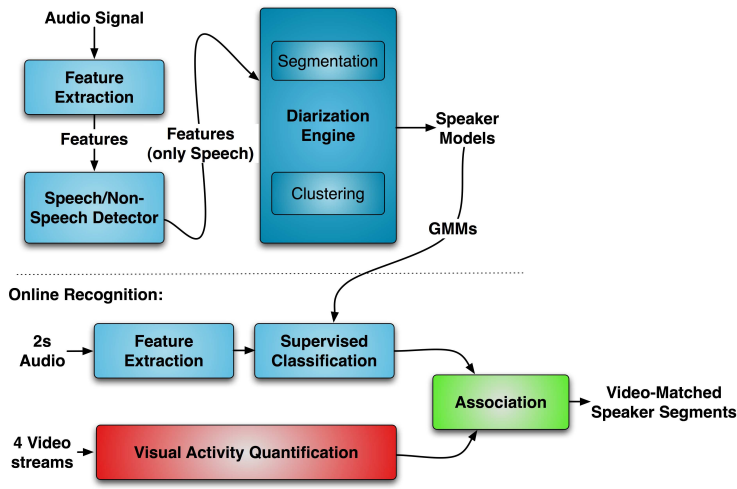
Audio Signal

Feature Extraction

Features

Speech/Non-Speech Detector

Features (only Speech)

Segmentation

Diarization Engine

Clustering

Speaker Models

GMMs

Online Recognition:

2s Audio

Feature Extraction

Supervised Classification

Association

Video-Matched Speaker Segments

4 Video streams

Visual Activity Quantification